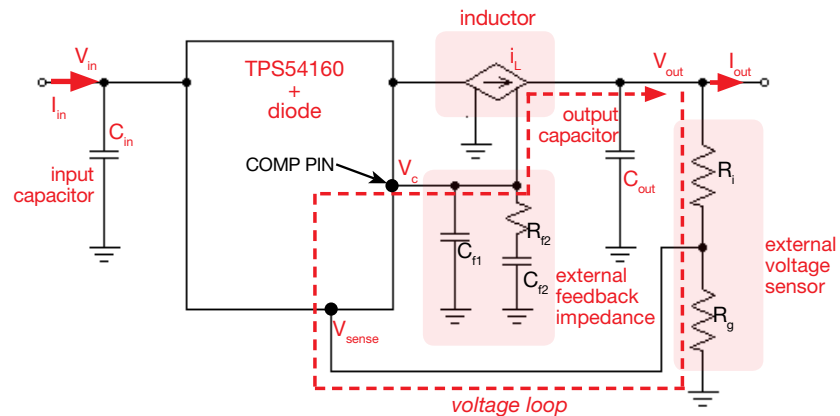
inductor

$V_{in}$

$I_{in}$

$C_{in}$

input capacitor

TPS54160 + diode

COMP PIN

$V_c$

$i_L$

$V_{out}$

$I_{out}$

output capacitor

$C_{out}$

$R_i$

$C_{f1}$

$R_{f2}$

$C_{f2}$

external feedback impedance

external voltage sensor

$R_g$

$V_{sense}$

voltage loop